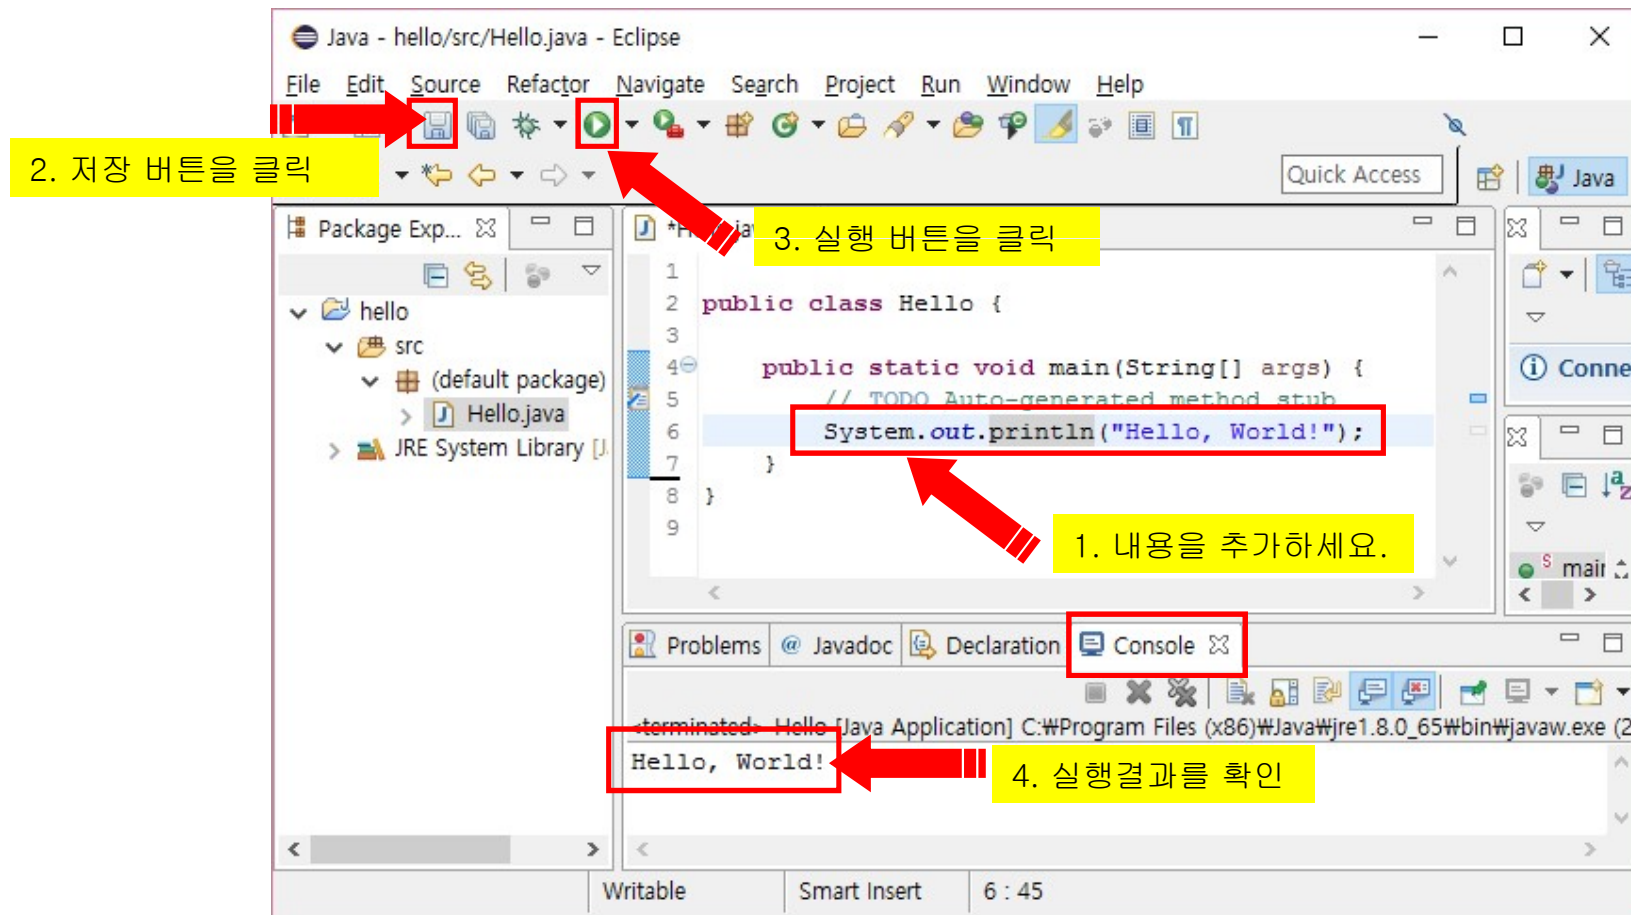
Java - hello/src/Hello.java - Eclipse

File Edit Source Refactor Navigate Search Project Run Window Help

2. 저장 버튼을 클릭

Quick Access

Java

Package Exp... ☒

hello
src
(default package)
Hello.java
JRE System Library [J

*H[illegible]ja

3. 실행 버튼을 클릭

1
2 public class Hello {
3
4 public static void main(String[] args) {
5 // TODO Auto-generated method stub
6 System.out.println("Hello, World!");
7 }
8 }
9

1. 내용을 추가하세요.

Conne

main

Problems @ Javadoc Declaration Console ☒

<terminated> Hello [Java Application] C:₩Program Files (x86)₩Java₩jre1.8.0_65₩bin₩javaw.exe (2

Hello, World!

4. 실행결과를 확인

Writable Smart Insert 6 : 45